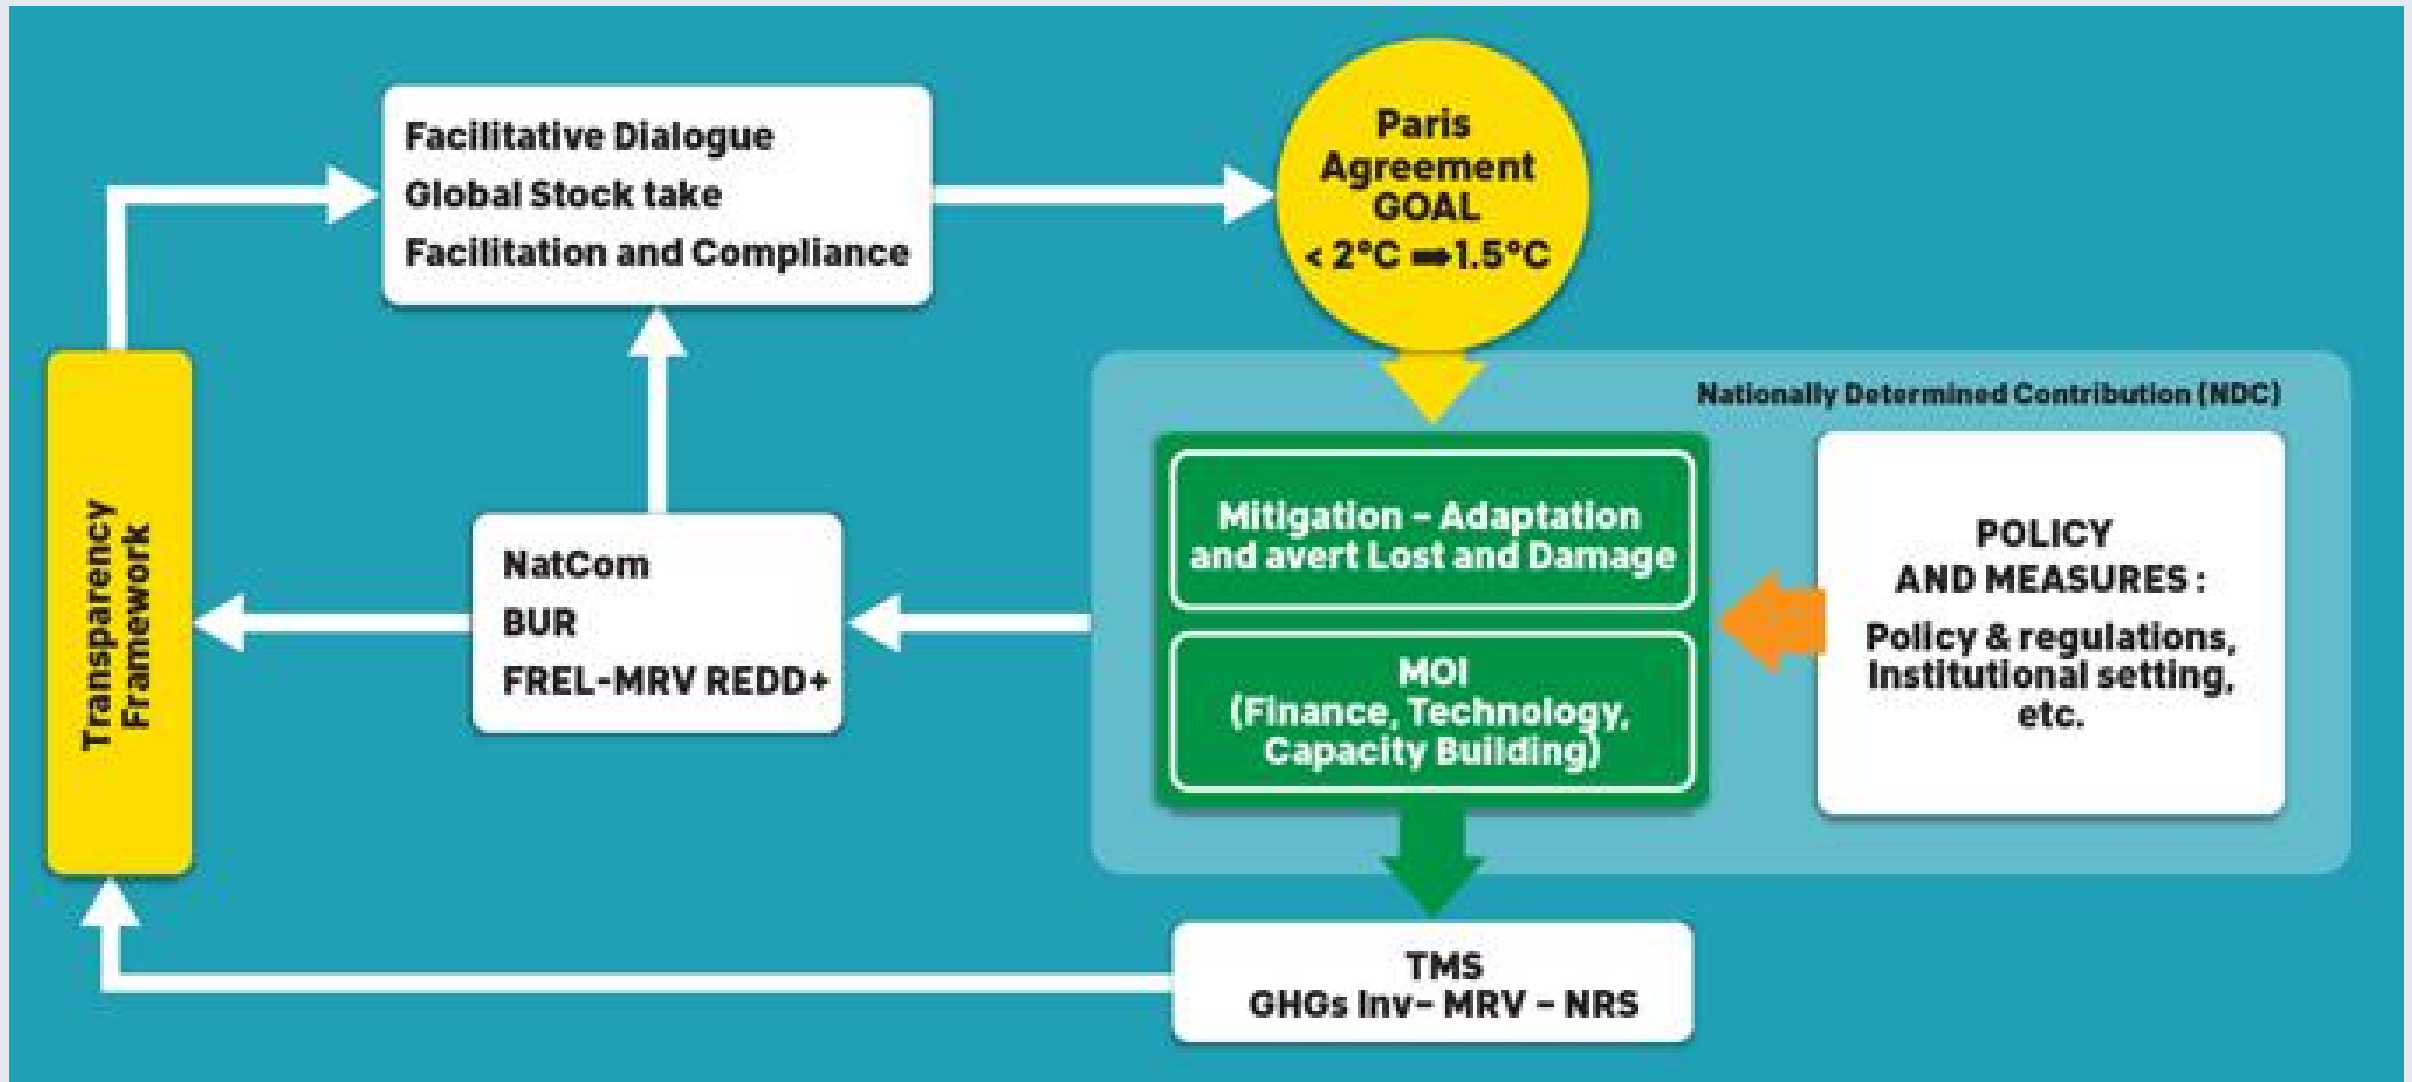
Facilitative Dialogue
Global Stock take
Facilitation and Compliance

Paris Agreement GOAL
$< 2°C \Rightarrow 1.5°C$

Nationally Determined Contribution (NDC)

Transparency Framework

NatCom
BUR
FREL-MRV REDD+

Mitigation - Adaptation and avert Lost and Damage

MOI (Finance, Technology, Capacity Building)

POLICY AND MEASURES :
Policy & regulations, Institutional setting, etc.

TMS
GHGs Inv- MRV - NRS